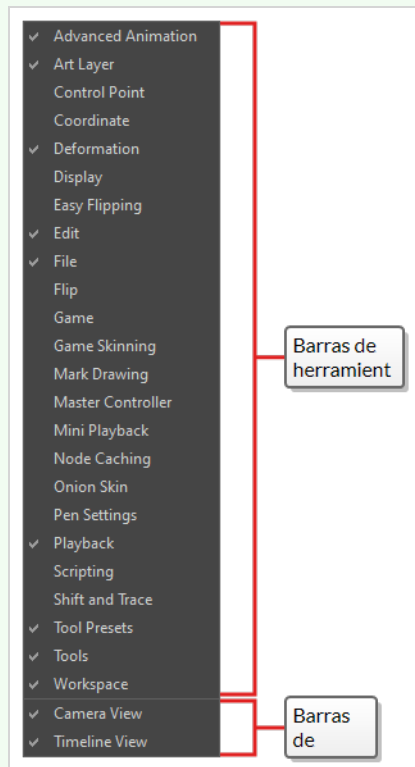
✓ Advanced Animation
✓ Art Layer
Control Point
Coordinate
✓ Deformation
Display
Easy Flipping
✓ Edit
✓ File
Flip
Game
Game Skinning
Mark Drawing
Master Controller
Mini Playback
Node Caching
Onion Skin
Pen Settings
✓ Playback
Scripting
Shift and Trace
✓ Tool Presets
✓ Tools
✓ Workspace
✓ Camera View
✓ Timeline View

Barras de herramient

Barras de